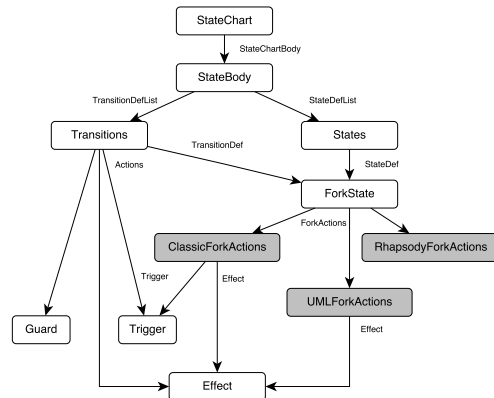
StateChart

StateChartBody

StateBody

TransitionDefList

StateDefList

Transitions

TransitionDef

States

Actions

StateDef

ForkState

ForkActions

ClassicForkActions

RhapsodyForkActions

Trigger

Effect

UMLForkActions

Guard

Trigger

Effect

Effect